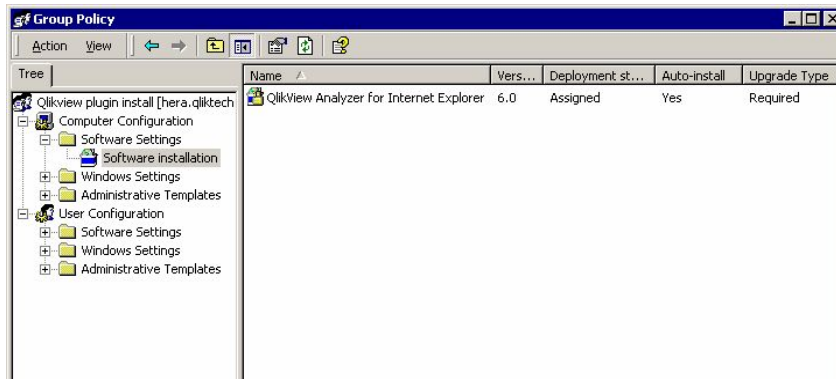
Group Policy

Action View

Tree

Qlikview plugin install [hera.qliktech
Computer Configuration
Software Settings
Software installation
Windows Settings
Administrative Templates
User Configuration
Software Settings
Windows Settings
Administrative Templates

| Name | Vers... | Deployment st... | Auto-install | Upgrade Type |
|---|---|---|---|---|
| QlikView Analyzer for Internet Explorer | 6.0 | Assigned | Yes | Required |